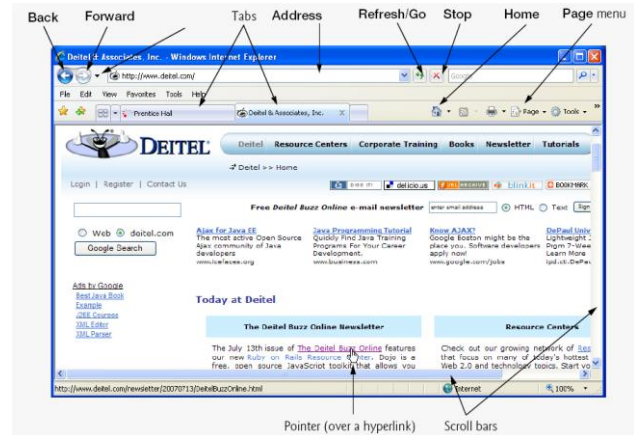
Back Forward Tabs Address Refresh/Go Stop Home Page menu

Deitel & Associates, Inc. - Windows Internet Explorer

http://www.deitel.com/

Google

File Edit View Favorites Tools Help

Prentice Hall

Deitel & Associates, Inc.

Page Tools

DEITEL

Deitel Resource Centers Corporate Training Books Newsletter Tutorials

Deitel >> Home

Login | Register | Contact Us

del.icio.us

blinklist

BOOKMARK

Free Deitel Buzz Online e-mail newsletter

enter email address

HTML Text Sign

Web doitel.com

Google Search

Ajax for Java EE
The most active Open Source Ajax community of Java developers
www.icefaces.org

Java Programming Tutorial
Quickly Find Java Training Programs For Your Career Development.
www.business.com

Know AJAX?
Google Boston might be the place you. Software developers apply now!
www.google.com/jobs

DePaul Univ
Lightweight
Prgm 7-Wee
Learn More
tpd.cti.DePa

Ads by Google
Best Java Book
Example
J2EE Courses
XML Editor
XML Parser

Today at Deitel

The Deitel Buzz Online Newsletter

The July 13th issue of The Deitel Buzz Online features our new Ruby on Rails Resource Center. Dojo is a free, open source JavaScript toolkit that allows you

Resource Centers

Check out our growing network of Res that focus on many of today's hottest Web 2.0 and technology topics. Start vo

http://www.deitel.com/newsletter/20070713/DeitelBuzzOnline.html

Internet

100%

Pointer (over a hyperlink)

Scroll bars